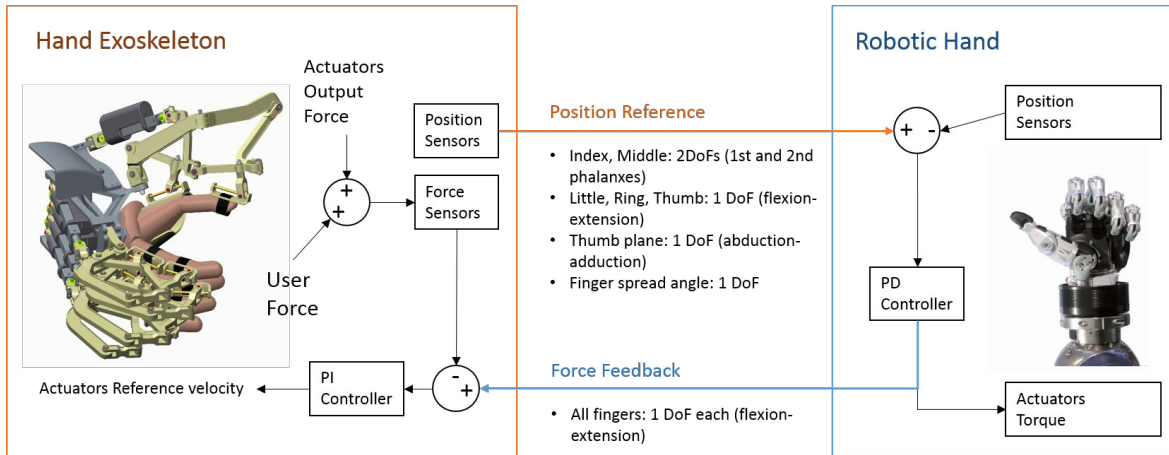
Hand Exoskeleton

Actuators Output Force

+
+

User Force

Position Sensors

Force Sensors

-
+

PI Controller

Actuators Reference velocity

Position Reference

• Index, Middle: 2DoFs (1st and 2nd phalanxes)
• Little, Ring, Thumb: 1 DoF (flexion-extension)
• Thumb plane: 1 DoF (abduction-adduction)
• Finger spread angle: 1 DoF

Force Feedback

• All fingers: 1 DoF each (flexion-extension)

Robotic Hand

+ -

Position Sensors

PD Controller

Actuators Torque